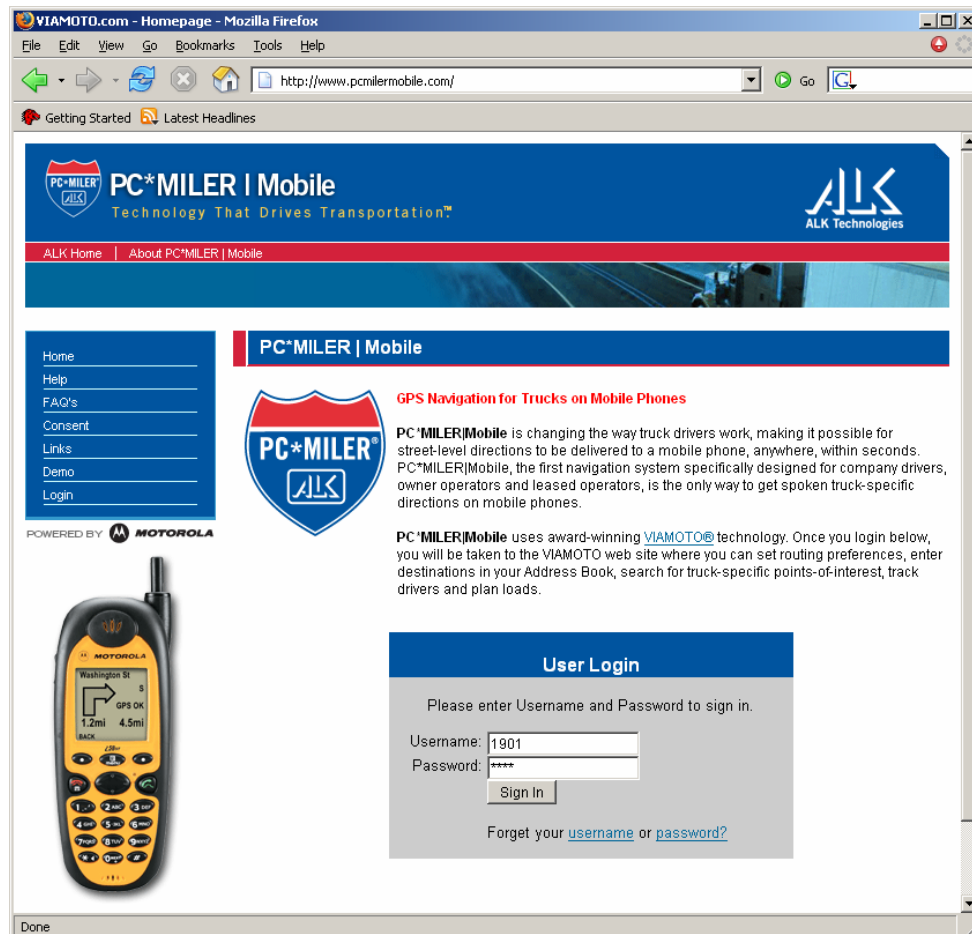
VIAMOTO.com - Homepage - Mozilla Firefox

File Edit View Go Bookmarks Tools Help

http://www.pcmilermobile.com/

Go

Getting Started Latest Headlines

PC*MILER

PC*MILER | Mobile

Technology That Drives Transportation™

ALK Technologies

ALK Home | About PC*MILER | Mobile

Home
Help
FAQ's
Consent
Links
Demo
Login

POWERED BY MOTOROLA

MOTOROLA
Washington St
S
GPS OK
1.2mi 4.5mi
BACK

PC*MILER | Mobile

PC*MILER® ALK

GPS Navigation for Trucks on Mobile Phones

PC*MILER|Mobile is changing the way truck drivers work, making it possible for street-level directions to be delivered to a mobile phone, anywhere, within seconds. PC*MILER|Mobile, the first navigation system specifically designed for company drivers, owner operators and leased operators, is the only way to get spoken truck-specific directions on mobile phones.

PC*MILER|Mobile uses award-winning VIAMOTO® technology. Once you login below, you will be taken to the VIAMOTO web site where you can set routing preferences, enter destinations in your Address Book, search for truck-specific points-of-interest, track drivers and plan loads.

User Login

Please enter Username and Password to sign in.

Username: 1901
Password: ****

Sign In

Forget your username or password?

Done